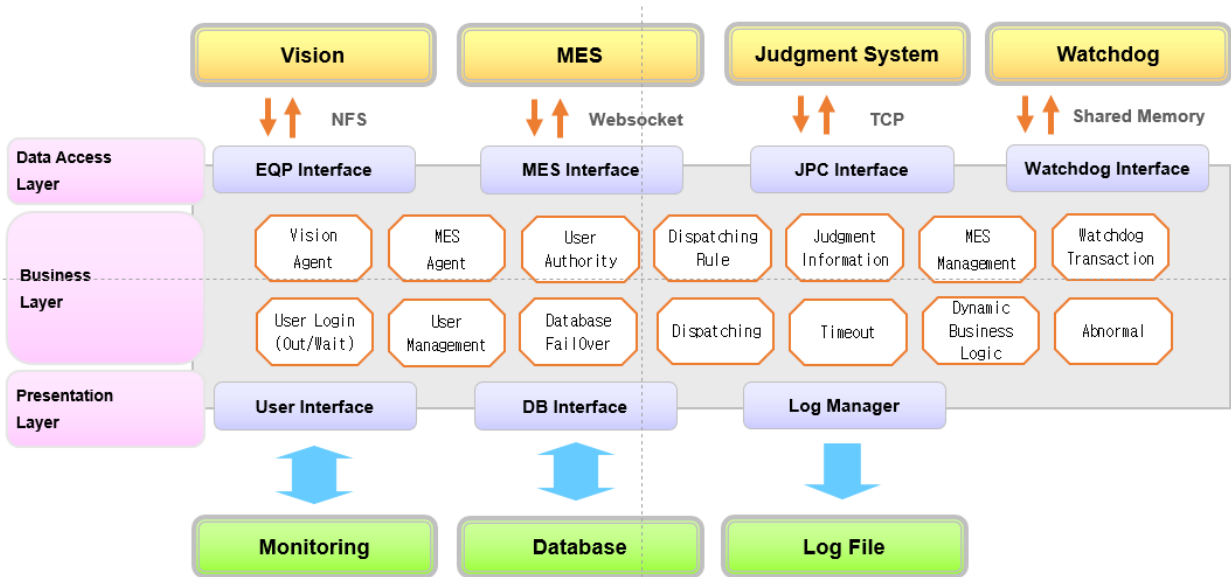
Vision
MES
Judgment System
Watchdog

NFS
Websocket
TCP
Shared Memory

Data Access Layer
EQP Interface
MES Interface
JPC Interface
Watchdog Interface

Business Layer
Vision Agent
MES Agent
User Authority
Dispatching Rule
Judgment Information
MES Management
Watchdog Transaction
User Login (Out/Wait)
User Management
Database FailOver
Dispatching
Timeout
Dynamic Business Logic
Abnormal

Presentation Layer
User Interface
DB Interface
Log Manager

Monitoring
Database
Log File